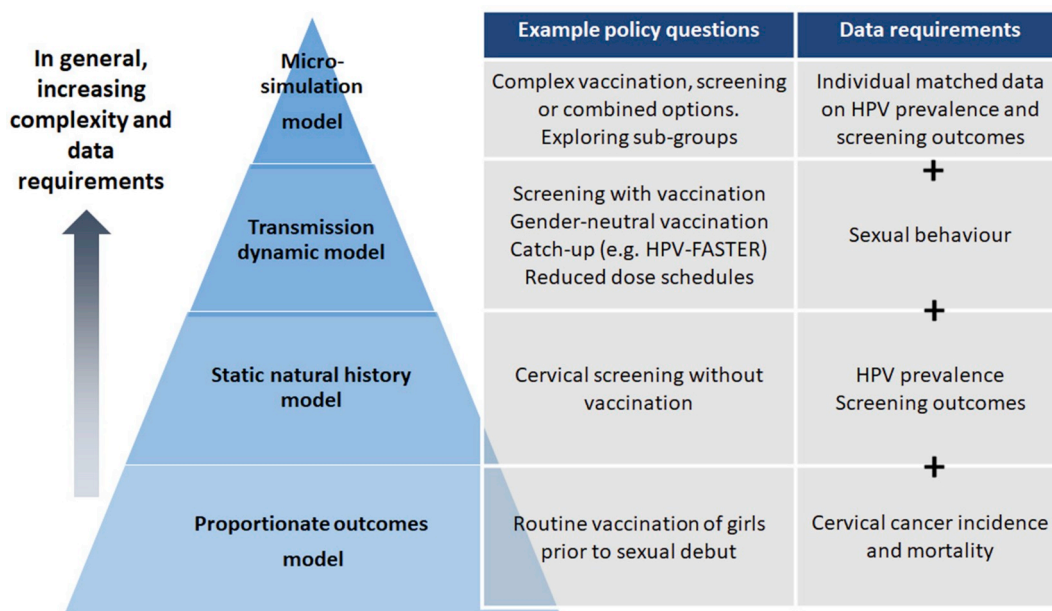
In general, increasing complexity and data requirements

Micro-simulation model

Transmission dynamic model

Static natural history model

Proportionate outcomes model

| Example policy questions | Data requirements |
|---|---|
| Complex vaccination, screening or combined options. Exploring sub-groups | Individual matched data on HPV prevalence and screening outcomes |
| Screening with vaccination Gender-neutral vaccination Catch-up (e.g. HPV-FASTER) Reduced dose schedules | + Sexual behaviour |
| Cervical screening without vaccination | + HPV prevalence Screening outcomes |
| Routine vaccination of girls prior to sexual debut | + Cervical cancer incidence and mortality |